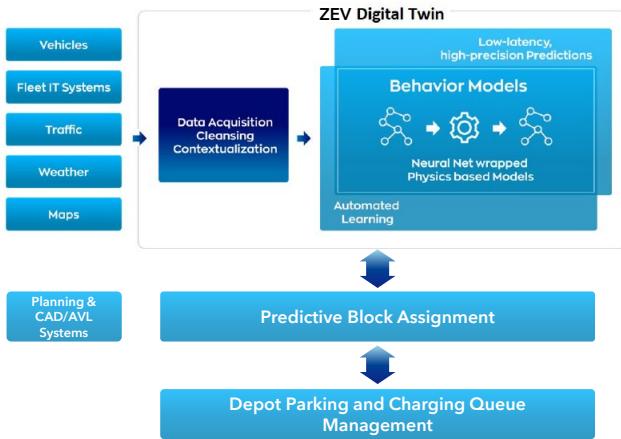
Vehicles

Fleet IT Systems

Traffic

Weather

Maps

ZEV Digital Twin

Data Acquisition
Cleansing
Contextualization

Low-latency, high-precision Predictions

Behavior Models

Neural Net wrapped Physics based Models

Automated Learning

Planning & CAD/AVL Systems

Predictive Block Assignment

Depot Parking and Charging Queue Management